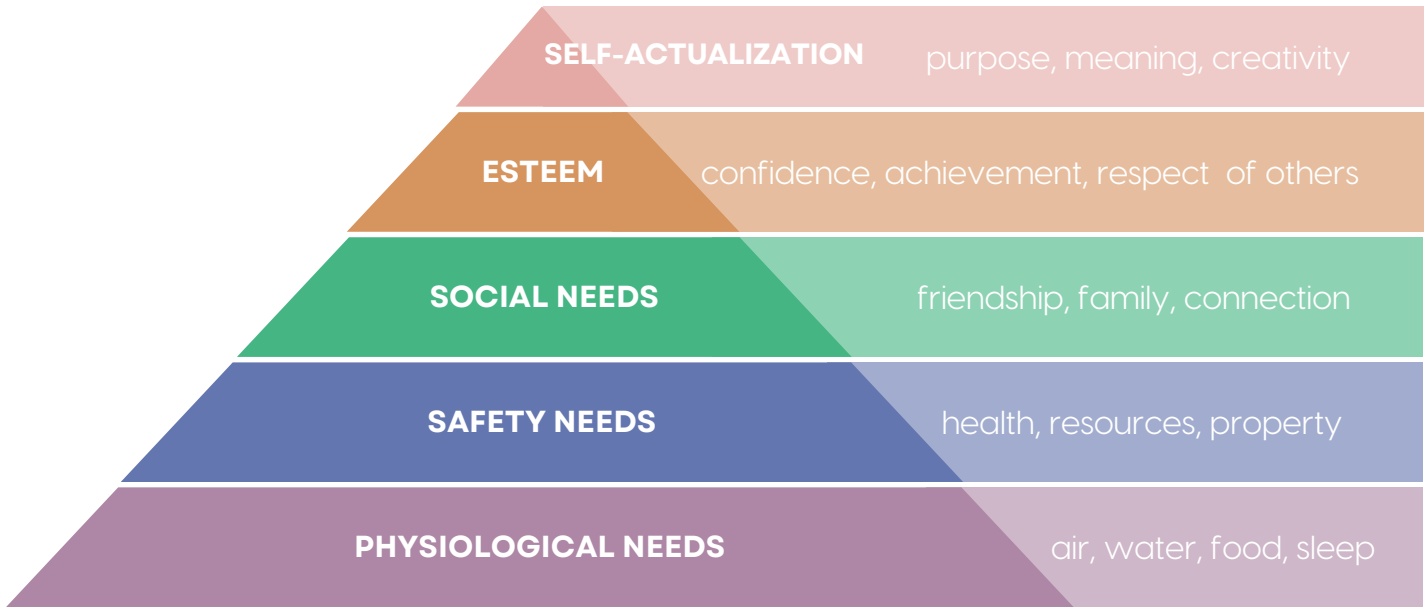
SELF-ACTUALIZATION purpose, meaning, creativity

ESTEEM confidence, achievement, respect of others

SOCIAL NEEDS friendship, family, connection

SAFETY NEEDS health, resources, property

PHYSIOLOGICAL NEEDS air, water, food, sleep